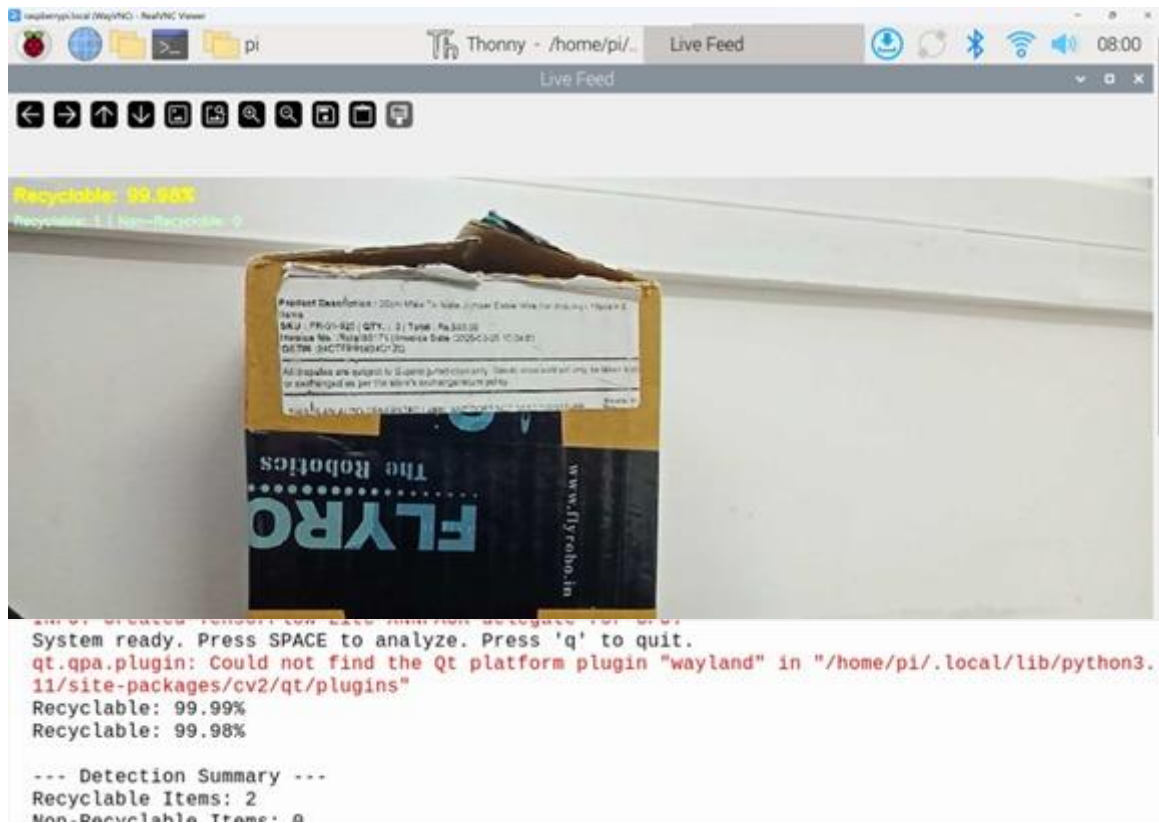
raspberrypi.local (WayVNC) - RealVNC Viewer

pi

Thonny - /home/pi/...

Live Feed

08:00

Live Feed

Recyclable: 99.98%

Recyclable: 1 | Non-Recyclable: 0

Product Description : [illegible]
SKU : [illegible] | QTY : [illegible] | Total : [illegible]
Invoice No. : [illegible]
GSTIN : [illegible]

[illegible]

The Robotics

FLYRO

www.flyrobo.in

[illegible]
System ready. Press SPACE to analyze. Press 'q' to quit.
qt.qpa.plugin: Could not find the Qt platform plugin "wayland" in "/home/pi/.local/lib/python3.11/site-packages/cv2/qt/plugins"
Recyclable: 99.99%
Recyclable: 99.98%

--- Detection Summary ---
Recyclable Items: 2
Non-Recyclable Items: 0